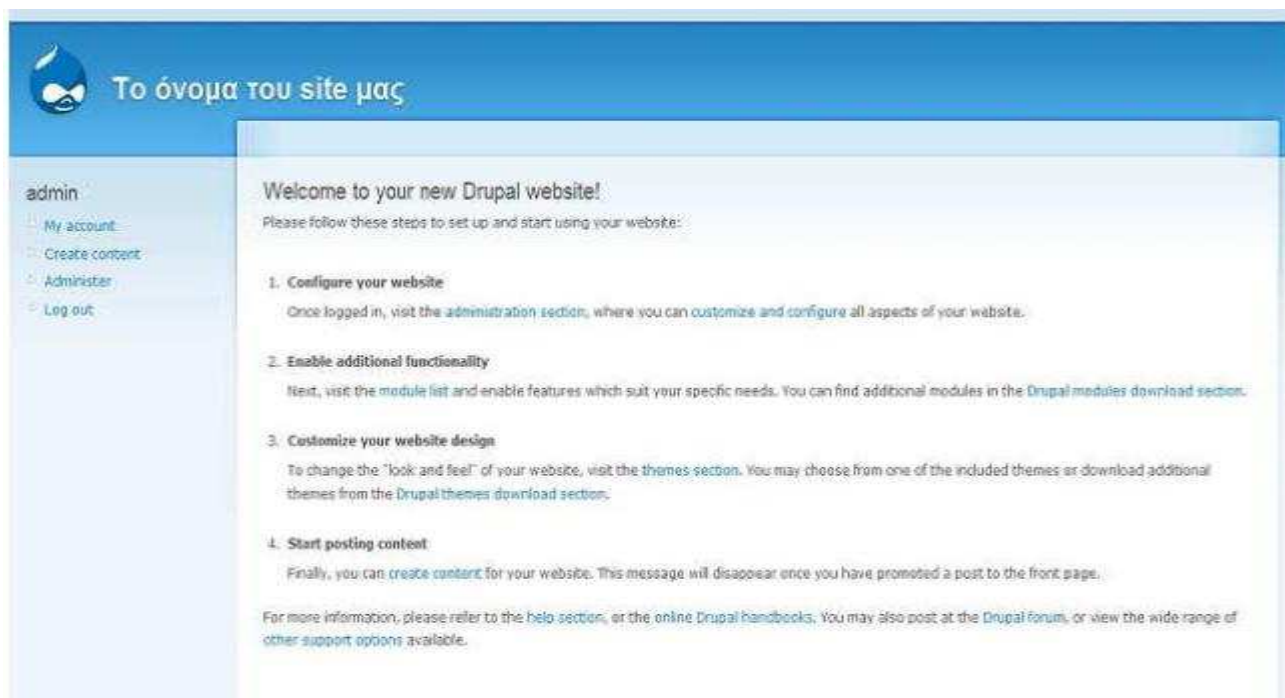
Το όνομα του site μας

admin

My account
Create content
Administer
Log out

Welcome to your new Drupal website!

Please follow these steps to set up and start using your website:

1. Configure your website

Once logged in, visit the administration section, where you can customize and configure all aspects of your website.

2. Enable additional functionality

Next, visit the module list and enable features which suit your specific needs. You can find additional modules in the Drupal modules download section.

3. Customize your website design

To change the "look and feel" of your website, visit the themes section. You may choose from one of the included themes or download additional themes from the Drupal themes download section.

4. Start posting content

Finally, you can create content for your website. This message will disappear once you have promoted a post to the front page.

For more information, please refer to the help section, or the online Drupal handbooks. You may also post at the Drupal forum, or view the wide range of other support options available.